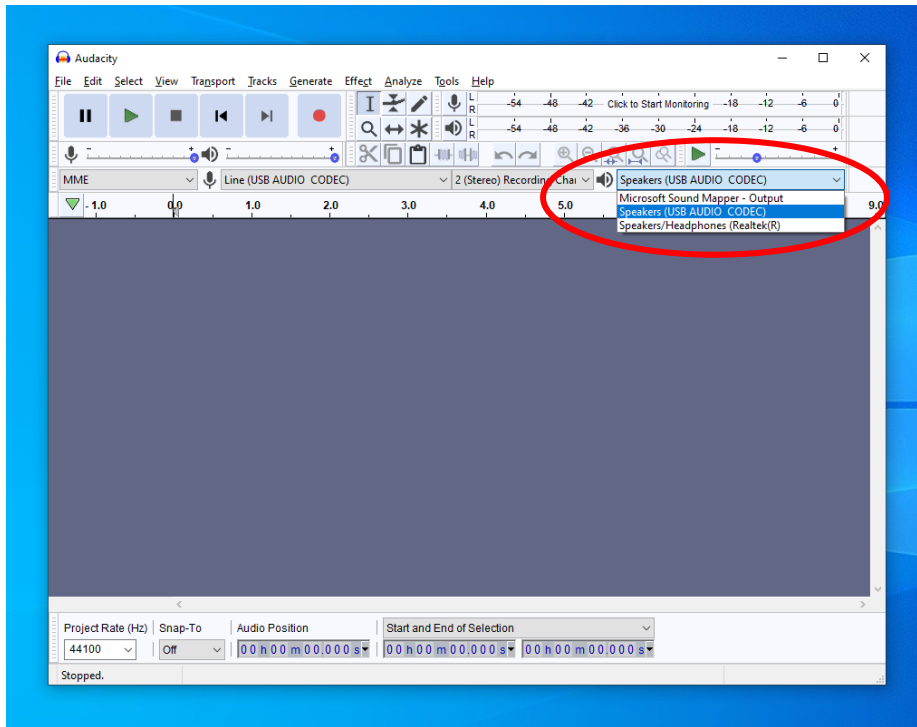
Audacity

File Edit Select View Transport Tracks Generate Effect Analyze Tools Help

L R -54 -48 -42 Click to Start Monitoring -18 -12 -6 0
L R -54 -48 -42 -36 -30 -24 -18 -12 -6 0

MME
Line (USB AUDIO CODEC)
2 (Stereo) Recording Cha
Speakers (USB AUDIO CODEC)
Microsoft Sound Mapper - Output
Speakers (USB AUDIO CODEC)
Speakers/Headphones (Realtek(R)

- 1.0 0.0 1.0 2.0 3.0 4.0 5.0 9.0

Project Rate (Hz) Snap-To Audio Position Start and End of Selection
44100 Off 00 h 00 m 00.000 s 00 h 00 m 00.000 s 00 h 00 m 00.000 s

Stopped.